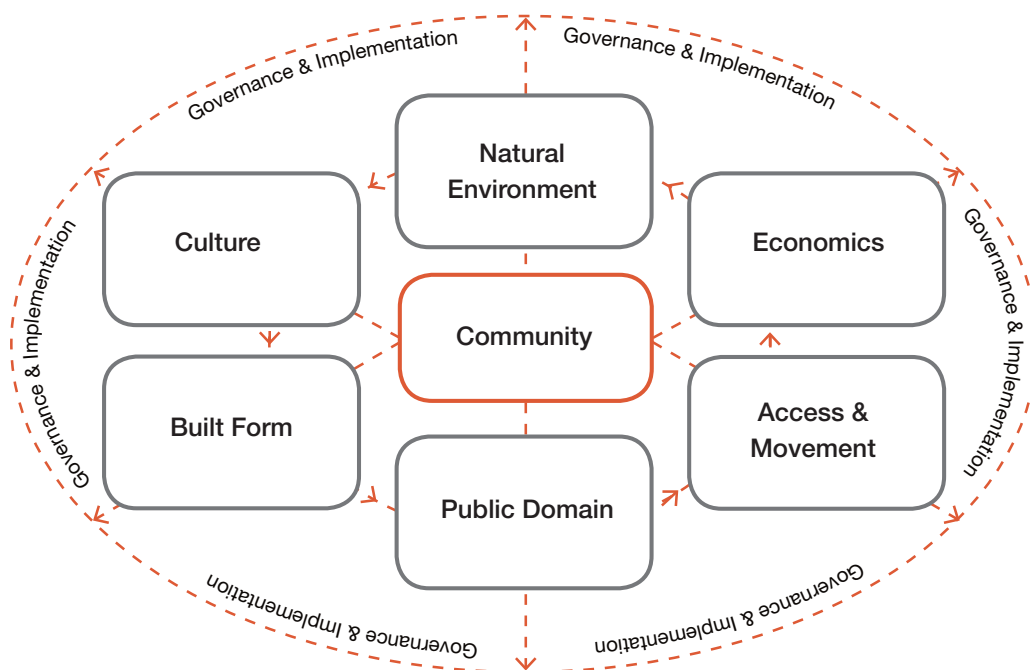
Governance & Implementation

Governance & Implementation

Natural Environment

Culture

Economics

Governance & Implementation

Governance & Implementation

Community

Built Form

Access & Movement

Public Domain

Governance & Implementation

Governance & Implementation